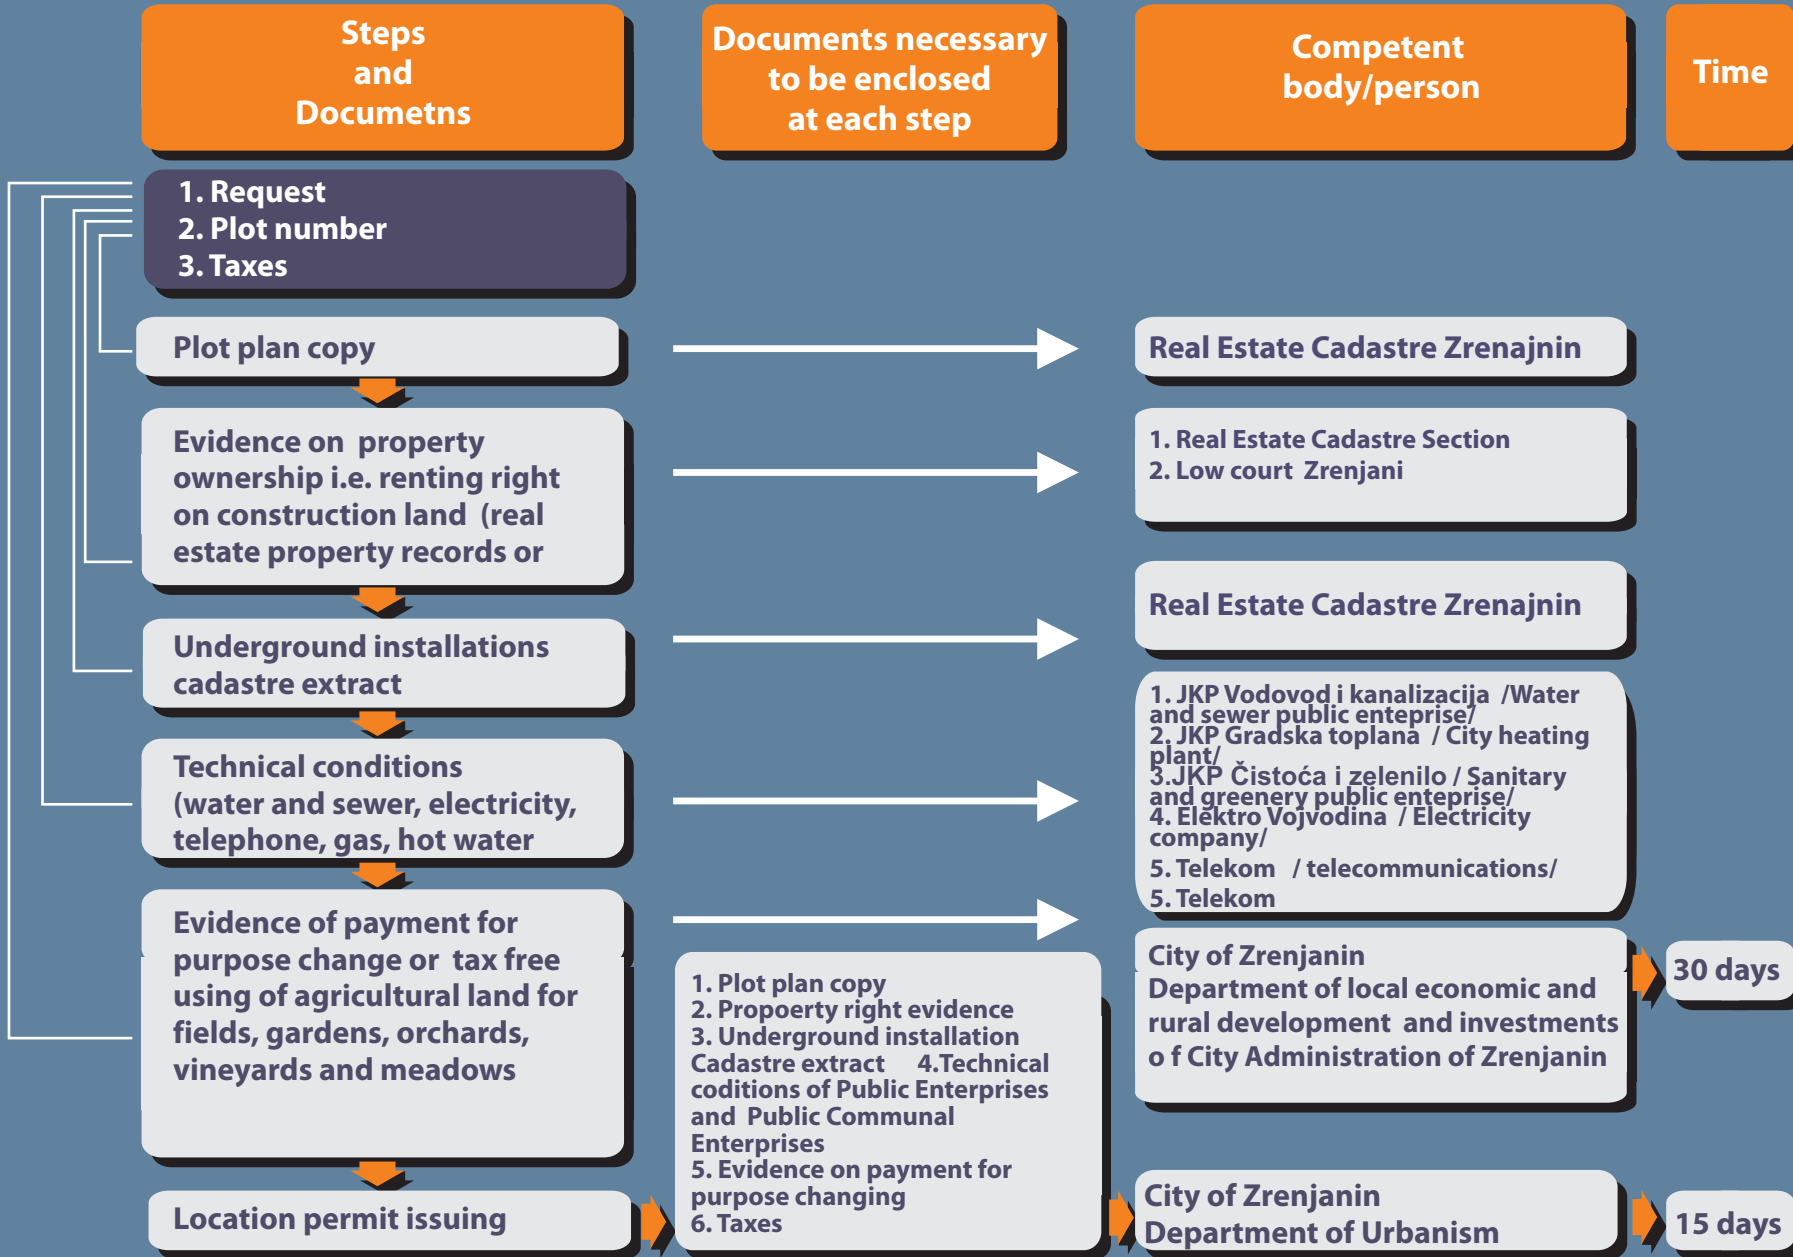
Steps and Documetns

Documents necessary to be enclosed at each step

Competent body/person

Time

1. Request
2. Plot number
3. Taxes

Plot plan copy

Real Estate Cadastre Zrenajnin

Evidence on property ownership i.e. renting right on construction land (real estate property records or

1. Real Estate Cadastre Section
2. Low court Zrenjani

Real Estate Cadastre Zrenajnin

Underground installations cadastre extract

1. JKP Vodovod i kanalizacija /Water and sewer public enteprise/
2. JKP Gradska toplana / City heating plant/
3.JKP Čistoća i zelenilo / Sanitary and greenery public enteprise/
4. Elektro Vojvodina / Electricity company/
5. Telekom / telecommunications/
5. Telekom

Technical conditions (water and sewer, electricity, telephone, gas, hot water

Evidence of payment for purpose change or tax free using of agricultural land for fields, gardens, orchards, vineyards and meadows

City of Zrenjanin
Department of local economic and rural development and investments o f City Administration of Zrenjanin

30 days

1. Plot plan copy
2. Propoerty right evidence
3. Underground installation Cadastre extract 4.Technical coditions of Public Enterprises and Public Communal Enterprises
5. Evidence on payment for purpose changing
6. Taxes

Location permit issuing

City of Zrenjanin
Department of Urbanism

15 days